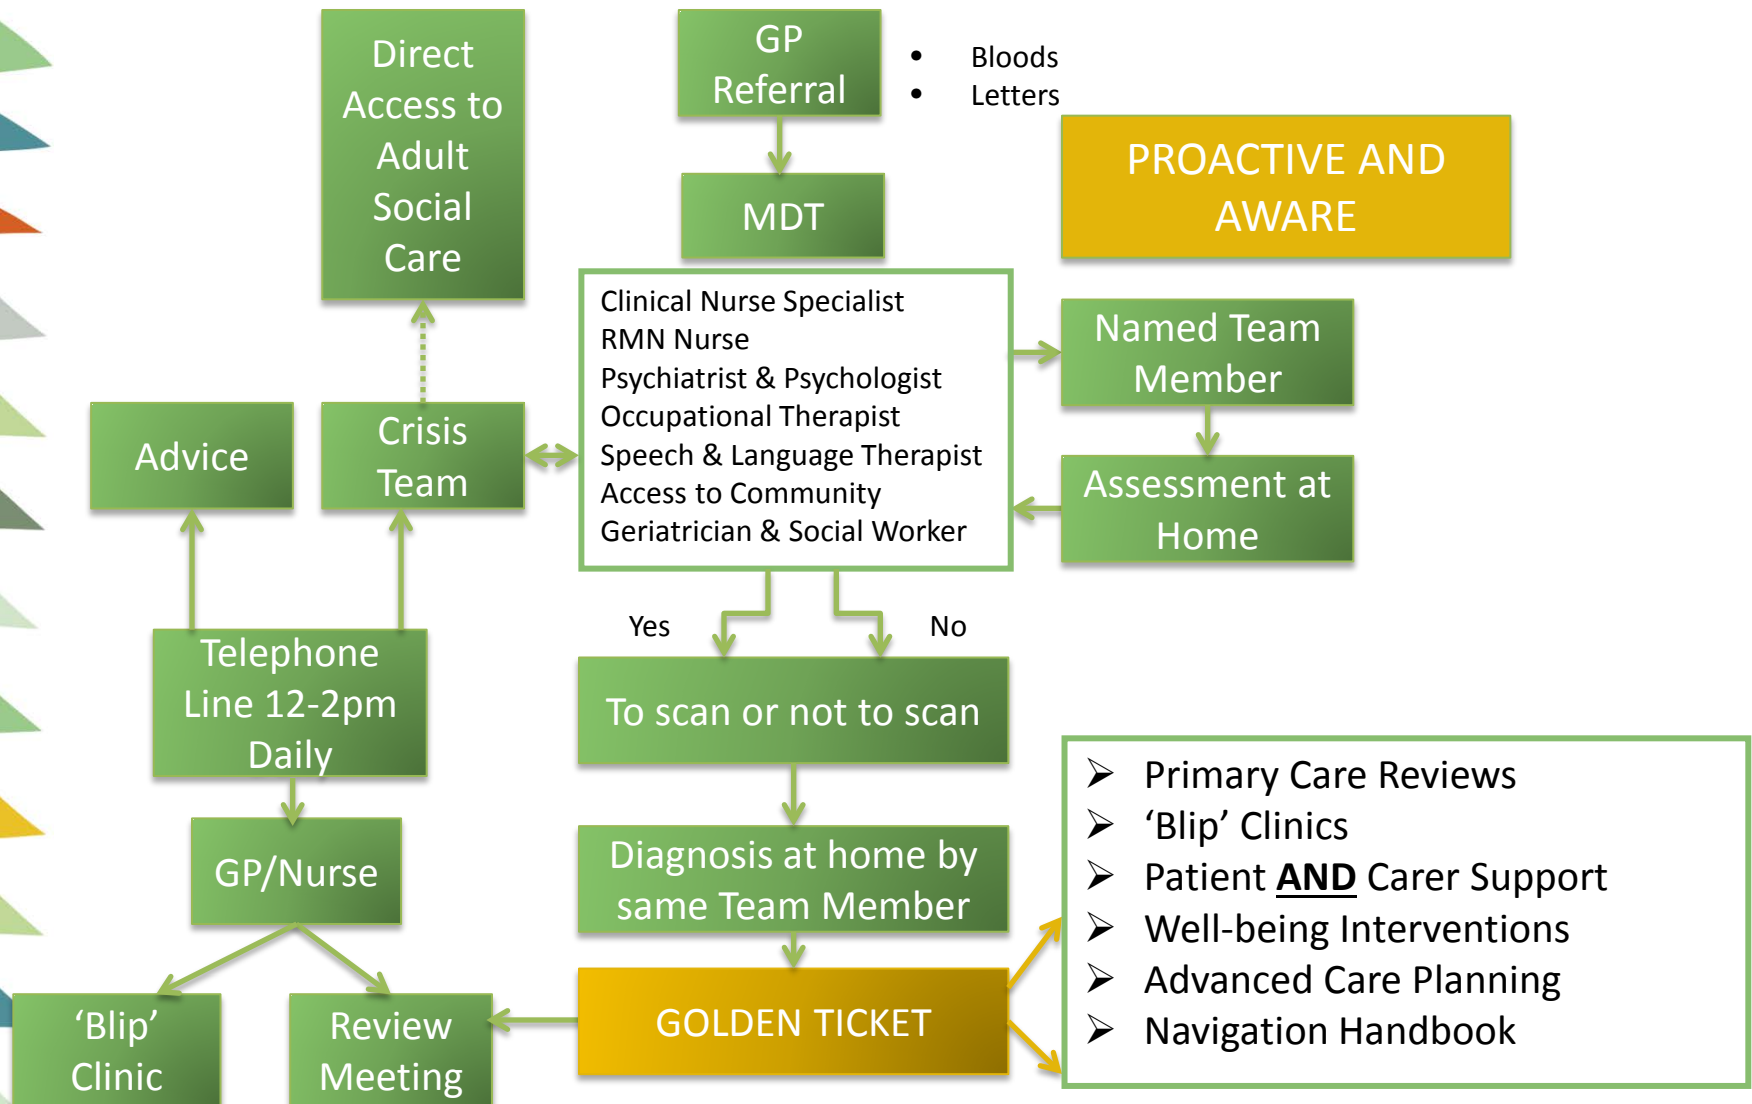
Direct Access to Adult Social Care

GP Referral

• Bloods
• Letters

MDT

PROACTIVE AND AWARE

Clinical Nurse Specialist
RMN Nurse
Psychiatrist & Psychologist
Occupational Therapist
Speech & Language Therapist
Access to Community
Geriatrician & Social Worker

Named Team Member

Assessment at Home

Advice

Crisis Team

Yes

No

Telephone Line 12-2pm Daily

To scan or not to scan

GP/Nurse

Diagnosis at home by same Team Member

‘Blip’ Clinic

Review Meeting

GOLDEN TICKET

➢ Primary Care Reviews
➢ ‘Blip’ Clinics
➢ Patient **AND** Carer Support
➢ Well-being Interventions
➢ Advanced Care Planning
➢ Navigation Handbook